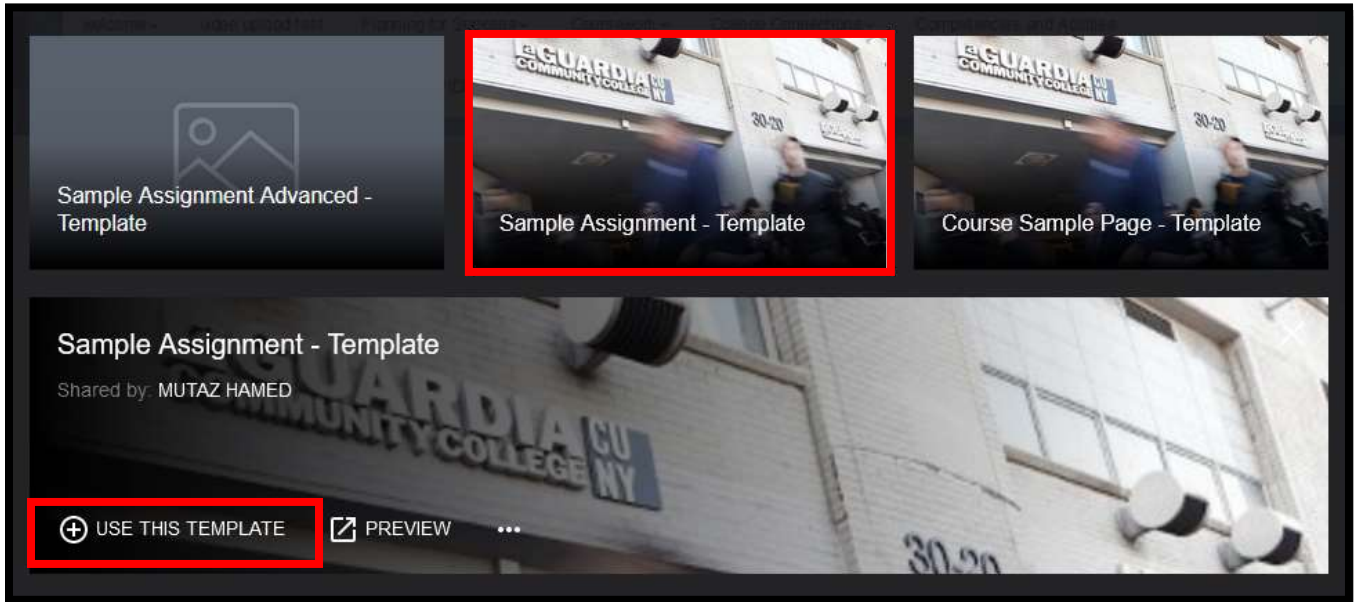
Sample Assignment Advanced - Template

LaGUARDIA COMMUNITY COLLEGE CUNY
30-20
Sample Assignment - Template

LaGUARDIA COMMUNITY COLLEGE CUNY
30-20
Course Sample Page - Template

Sample Assignment - Template
Shared by: MUTAZ HAMED

LaGUARDIA COMMUNITY COLLEGE CUNY
30-20

USE THIS TEMPLATE
PREVIEW
•••